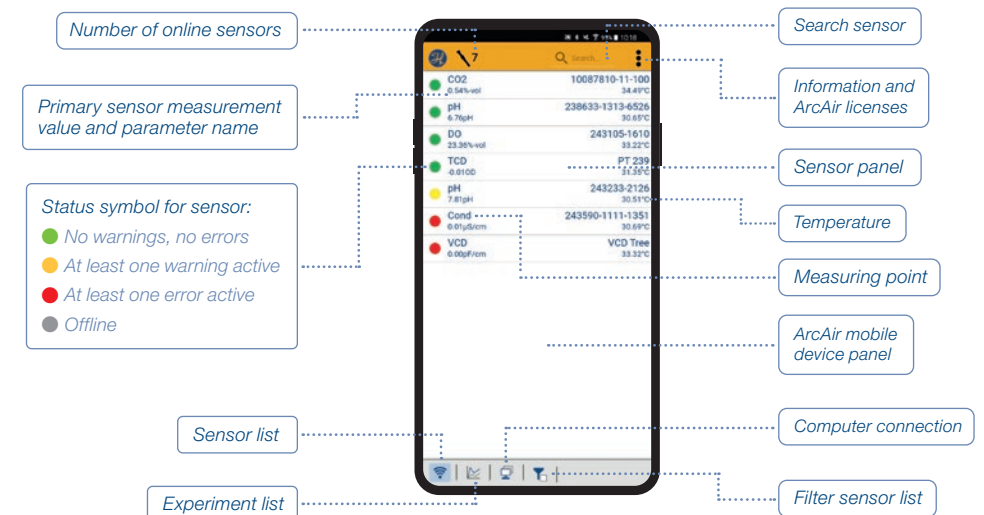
Number of online sensors

Primary sensor measurement value and parameter name

Status symbol for sensor:
No warnings, no errors
At least one warning active
At least one error active
Offline

Sensor list

Experiment list

Search sensor

Information and ArcAir licenses

Sensor panel

Temperature

Measuring point

ArcAir mobile device panel

Computer connection

Filter sensor list

7
Search

CO2
0.54%-vol
10087810-11-100
34.49°C

pH
6.76pH
238633-1313-6526
30.65°C

DO
23.36%-vol
243105-1610
33.22°C

TCD
-0.010D
PT 239
31.35°C

pH
7.81pH
243233-2126
30.51°C

Cond
0.01µS/cm
243590-1111-1351
30.69°C

VCD
0.00pF/cm
VCD Tree
33.32°C